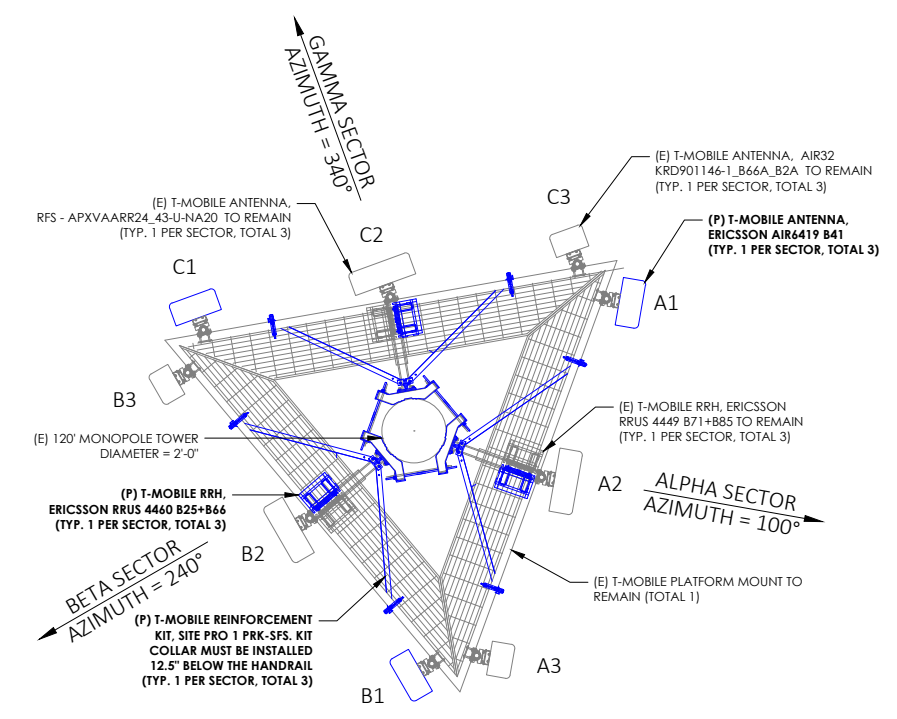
GAMMA SECTOR
AZIMUTH = 340°

(E) T-MOBILE ANTENNA, AIR32 KRD901146-1_B66A_B2A TO REMAIN (TYP. 1 PER SECTOR, TOTAL 3)

(E) T-MOBILE ANTENNA, RFS - APXVAARR24_43-U-NA20 TO REMAIN (TYP. 1 PER SECTOR, TOTAL 3)

C3

(P) T-MOBILE ANTENNA, ERICSSON AIR6419 B41 (TYP. 1 PER SECTOR, TOTAL 3)

C2

C1

A1

B3

(E) T-MOBILE RRH, ERICSSON RRUS 4449 B71+B85 TO REMAIN (TYP. 1 PER SECTOR, TOTAL 3)

(E) 120' MONOPOLE TOWER DIAMETER = 2'-0"

A2

ALPHA SECTOR
AZIMUTH = 100°

(P) T-MOBILE RRH, ERICSSON RRUS 4460 B25+B66 (TYP. 1 PER SECTOR, TOTAL 3)

B2

BETA SECTOR
AZIMUTH = 240°

(E) T-MOBILE PLATFORM MOUNT TO REMAIN (TOTAL 1)

(P) T-MOBILE REINFORCEMENT KIT, SITE PRO 1 PRK-SFS. KIT COLLAR MUST BE INSTALLED 12.5" BELOW THE HANDRAIL (TYP. 1 PER SECTOR, TOTAL 3)

A3

B1